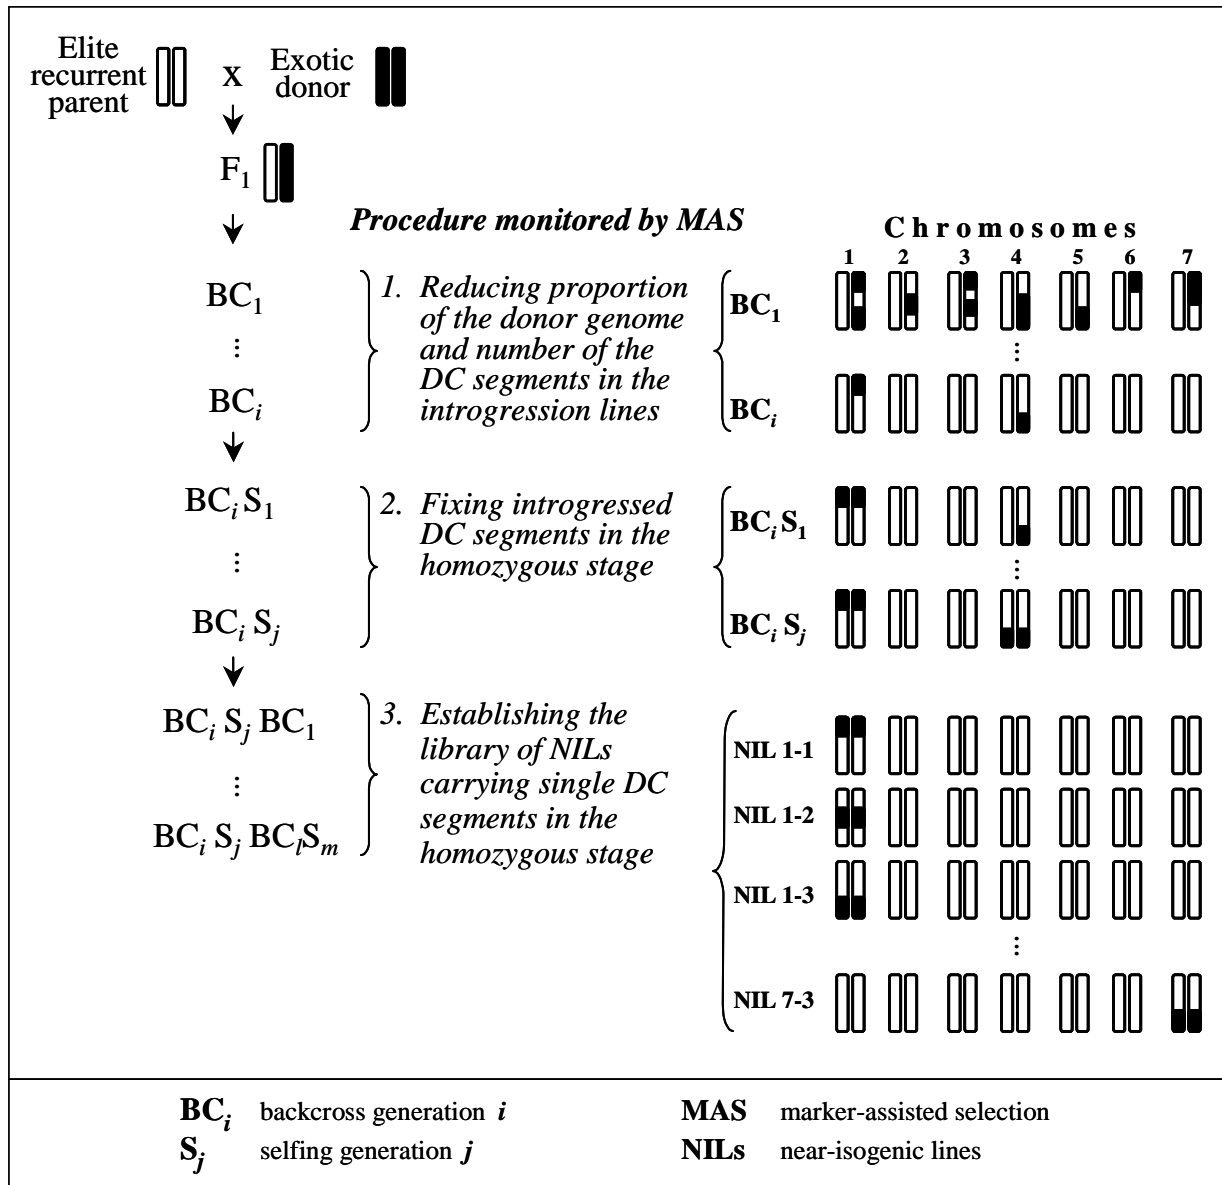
Elite recurrent parent x Exotic donor

$F_1$

Procedure monitored by MAS

Chromosomes
1 2 3 4 5 6 7

$BC_1$
⋮
$BC_i$

1. Reducing proportion of the donor genome and number of the DC segments in the introgression lines

$BC_1$
⋮
$BC_i$

$BC_i S_1$
⋮
$BC_i S_j$

2. Fixing introgressed DC segments in the homozygous stage

$BC_i S_1$
⋮
$BC_i S_j$

$BC_i S_j BC_1$
⋮
$BC_i S_j BC_l S_m$

3. Establishing the library of NILs carrying single DC segments in the homozygous stage

NIL 1-1
NIL 1-2
NIL 1-3
⋮
NIL 7-3

$BC_i$ backcross generation $i$
$S_j$ selfing generation $j$
MAS marker-assisted selection
NILs near-isogenic lines